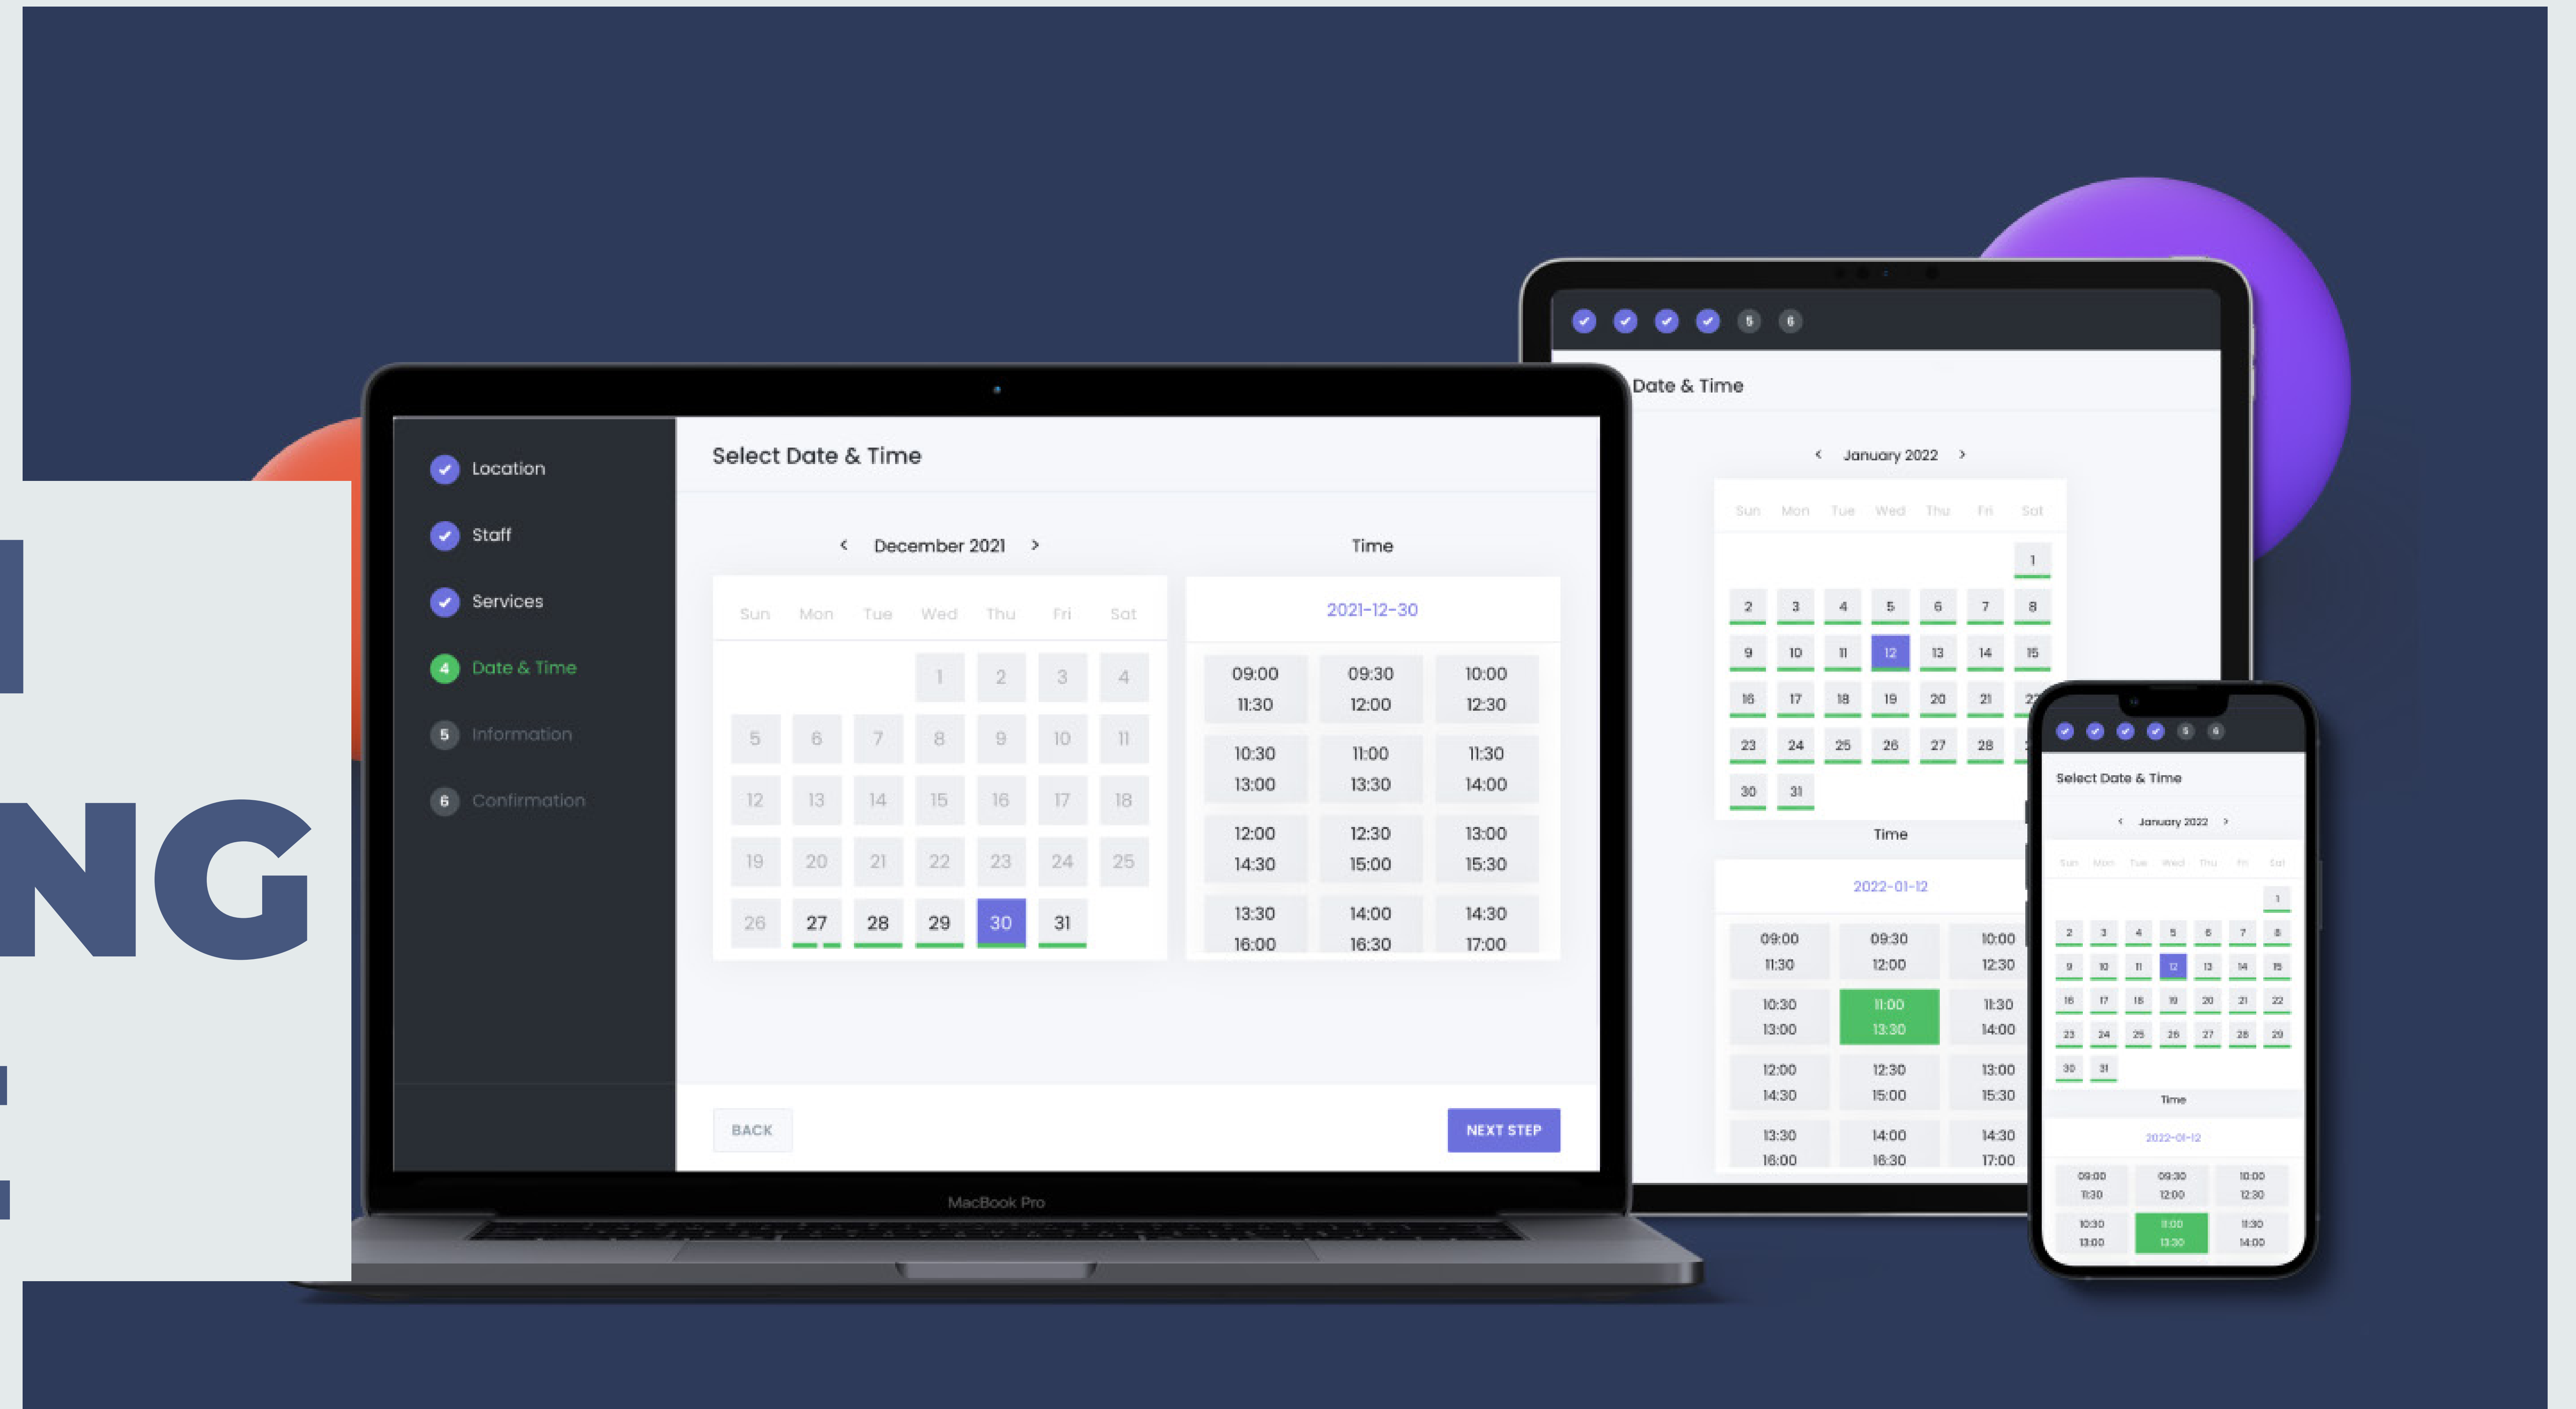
NG

Location
Staff
Services
4 Date & Time
5 Information
6 Confirmation

Select Date & Time

‹ December 2021 ›

| Sun | Mon | Tue | Wed | Thu | Fri | Sat |
|---|---|---|---|---|---|---|
| | | | 1 | 2 | 3 | 4 |
| 5 | 6 | 7 | 8 | 9 | 10 | 11 |
| 12 | 13 | 14 | 15 | 16 | 17 | 18 |
| 19 | 20 | 21 | 22 | 23 | 24 | 25 |
| 26 | 27 | 28 | 29 | 30 | 31 | |

Time

2021-12-30

| | | |
|---|---|---|
| 09:00 11:30 | 09:30 12:00 | 10:00 12:30 |
| 10:30 13:00 | 11:00 13:30 | 11:30 14:00 |
| 12:00 14:30 | 12:30 15:00 | 13:00 15:30 |
| 13:30 16:00 | 14:00 16:30 | 14:30 17:00 |

BACK
NEXT STEP

MacBook Pro

5 6
Date & Time

‹ January 2022 ›

| Sun | Mon | Tue | Wed | Thu | Fri | Sat |
|---|---|---|---|---|---|---|
| | | | | | | 1 |
| 2 | 3 | 4 | 5 | 6 | 7 | 8 |
| 9 | 10 | 11 | 12 | 13 | 14 | 15 |
| 16 | 17 | 18 | 19 | 20 | 21 | 22 |
| 23 | 24 | 25 | 26 | 27 | 28 | |
| 30 | 31 | | | | | |

Time

2022-01-12

| | | |
|---|---|---|
| 09:00 11:30 | 09:30 12:00 | 10:00 12:30 |
| 10:30 13:00 | 11:00 13:30 | 11:30 14:00 |
| 12:00 14:30 | 12:30 15:00 | 13:00 15:30 |
| 13:30 16:00 | 14:00 16:30 | 14:30 17:00 |

5 6
Select Date & Time

‹ January 2022 ›

| Sun | Mon | Tue | Wed | Thu | Fri | Sat |
|---|---|---|---|---|---|---|
| | | | | | | 1 |
| 2 | 3 | 4 | 5 | 6 | 7 | 8 |
| 9 | 10 | 11 | 12 | 13 | 14 | 15 |
| 16 | 17 | 18 | 19 | 20 | 21 | 22 |
| 23 | 24 | 25 | 26 | 27 | 28 | 29 |
| 30 | 31 | | | | | |

Time

2022-01-12

| | | |
|---|---|---|
| 09:00 11:30 | 09:30 12:00 | 10:00 12:30 |
| 10:30 13:00 | 11:00 13:30 | 11:30 14:00 |